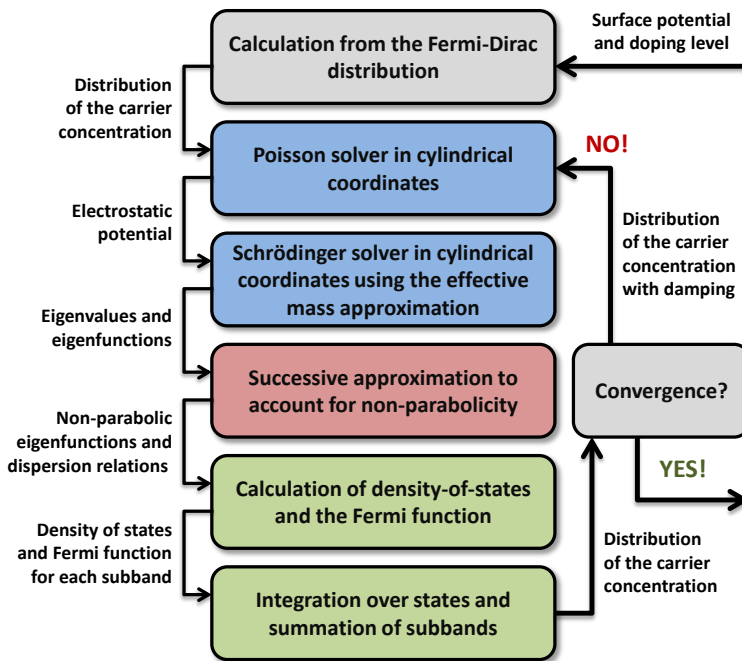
Surface potential and doping level

Calculation from the Fermi-Dirac distribution

Distribution of the carrier concentration

Poisson solver in cylindrical coordinates

NO!

Electrostatic potential

Schrödinger solver in cylindrical coordinates using the effective mass approximation

Distribution of the carrier concentration with damping

Eigenvalues and eigenfunctions

Successive approximation to account for non-parabolicity

Convergence?

Non-parabolic eigenfunctions and dispersion relations

YES!

Calculation of density-of-states and the Fermi function

Density of states and Fermi function for each subband

Distribution of the carrier concentration

Integration over states and summation of subbands